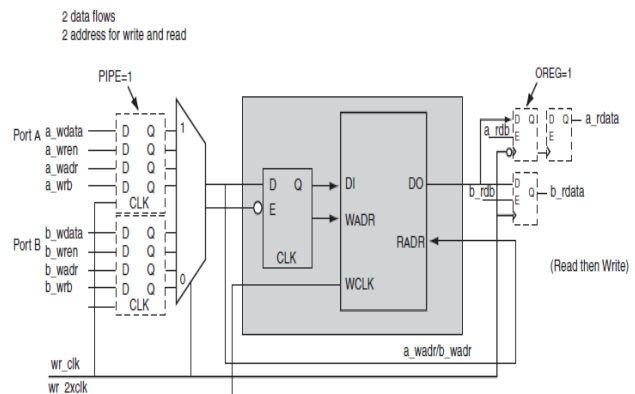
2 data flows
2 address for write and read

PIPE=1

OREG=1

Port A a_wdata D Q
a_wren D Q
a_wadr D Q
a_wrb D Q
CLK

Port B b_wdata D Q
b_wren D Q
b_wadr D Q
b_wrb D Q
CLK

1

0

D Q
E
CLK

DI
WADR
WCLK

DO
RADR

a_rdb
D Q
E

D Q
a_rdata

b_rdb
D
E
Q
b_rdata

(Read then Write)

a_wadr/b_wadr

wr_clk
wr_2xclk